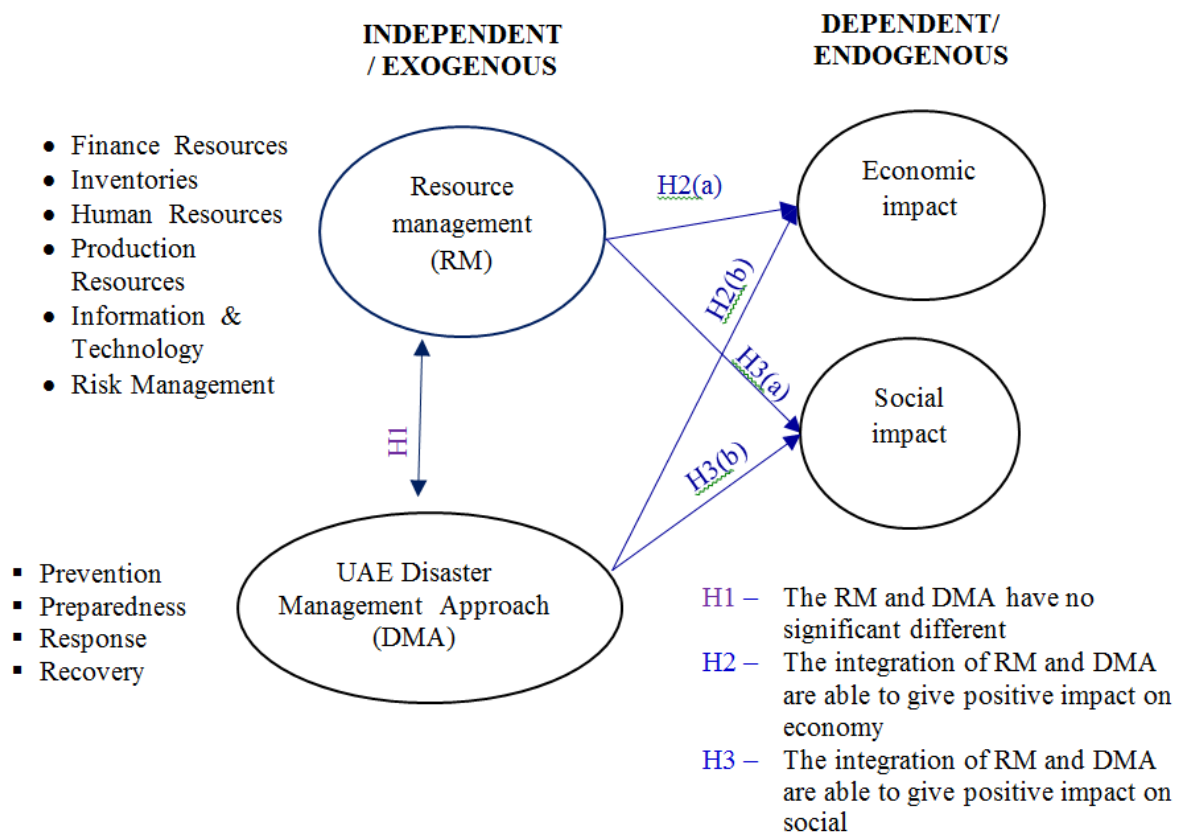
INDEPENDENT / EXOGENOUS

DEPENDENT/ ENDOGENOUS

- Finance Resources
- Inventories
- Human Resources
- Production Resources
- Information & Technology
- Risk Management

Resource management (RM)

H2(a)

Economic impact

H2(b)

H3(a)

Social impact

H1

H3(b)

- Prevention
- Preparedness
- Response
- Recovery

UAE Disaster Management Approach (DMA)

H1 – The RM and DMA have no significant different

H2 – The integration of RM and DMA are able to give positive impact on economy

H3 – The integration of RM and DMA are able to give positive impact on social